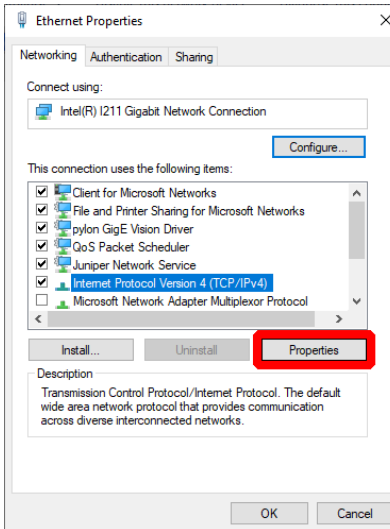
Ethernet Properties

Networking | Authentication | Sharing

Connect using:

Intel(R) I211 Gigabit Network Connection

Configure...

This connection uses the following items:

Client for Microsoft Networks
File and Printer Sharing for Microsoft Networks
pylon GigE Vision Driver
QoS Packet Scheduler
Juniper Network Service
Internet Protocol Version 4 (TCP/IPv4)
Microsoft Network Adapter Multiplexor Protocol

Install... | Uninstall | Properties

Description

Transmission Control Protocol/Internet Protocol. The default wide area network protocol that provides communication across diverse interconnected networks.

OK | Cancel